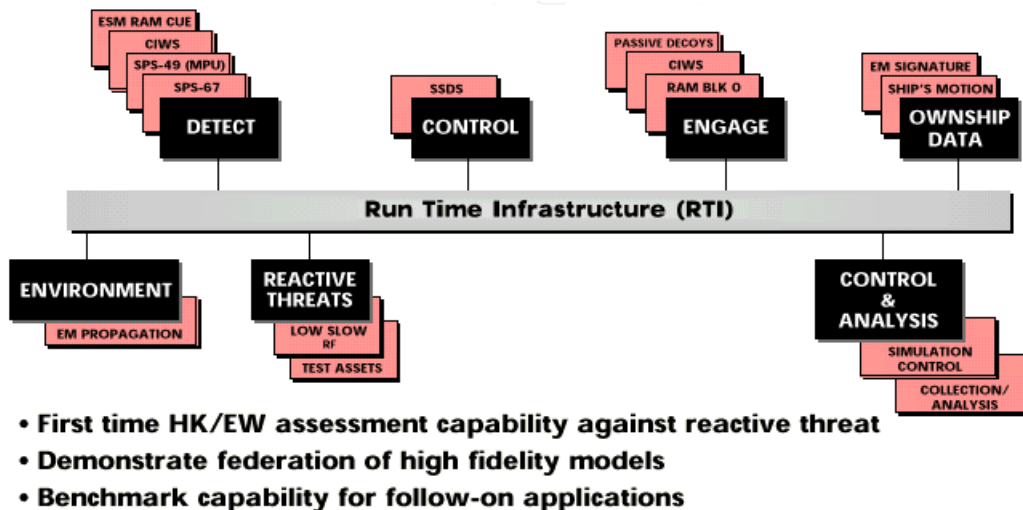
ESM RAM CUE
CIWS
SPS-49 (MPU)
SPS-67
DETECT

SSDS
CONTROL

PASSIVE DECOYS
CIWS
RAM BLK 0
ENGAGE

EM SIGNATURE
SHIP'S MOTION
OWNSHIP DATA

Run Time Infrastructure (RTI)

ENVIRONMENT
EM PROPAGATION

REACTIVE THREATS
LOW SLOW RF
TEST ASSETS

CONTROL & ANALYSIS
SIMULATION CONTROL
COLLECTION/ ANALYSIS

• First time HK/EW assessment capability against reactive threat
• Demonstrate federation of high fidelity models
• Benchmark capability for follow-on applications